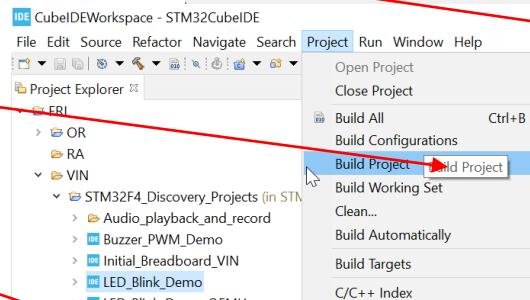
CubeIDEWorkspace - STM32CubeIDE

File Edit Source Refactor Navigate Search Project Run Window Help

Project Explorer

FRI
OR
RA
VIN
STM32F4_Discovery_Projects (in STM
Audio_playback_and_record
Buzzer_PWM_Demo
Initial_Breadboard_VIN
LED_Blink_Demo

Open Project
Close Project
Build All Ctrl+B
Build Configurations
Build Project
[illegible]uild Project
Build Working Set
Clean...
Build Automatically
Build Targets
C/C++ Index